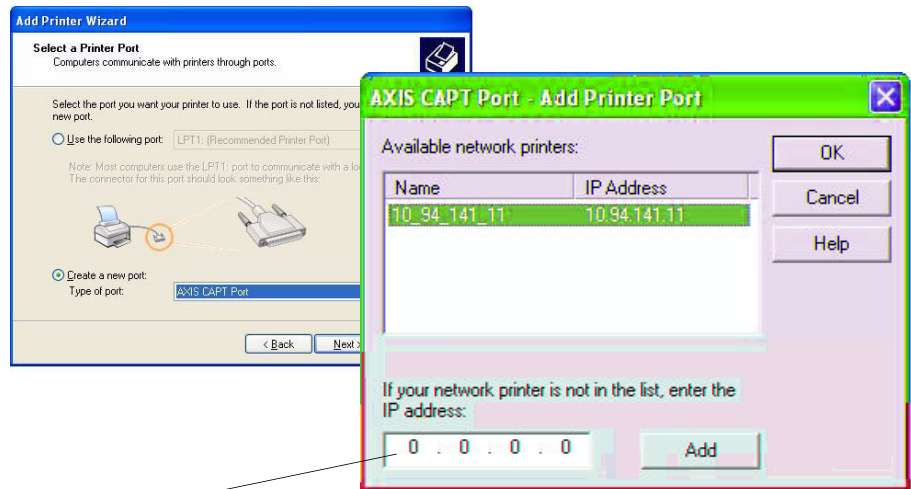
Add Printer Wizard

Select a Printer Port
Computers communicate with printers through ports.

Select the port you want your printer to use. If the port is not listed, you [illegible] new port.

Use the following port: LPT1: (Recommended Printer Port)

Note: Most computers use the LPT1: port to communicate with a lo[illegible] The connector for this port should look something like this:

Create a new port:
Type of port: AXIS CAPT Port

< Back Next >

AXIS CAPT Port - Add Printer Port

Available network printers:

| Name | IP Address |
|---|---|
| 10_94_141_11 | 10.94.141.11 |

OK
Cancel
Help

If your network printer is not in the list, enter the IP address:

0 . 0 . 0 . 0

Add